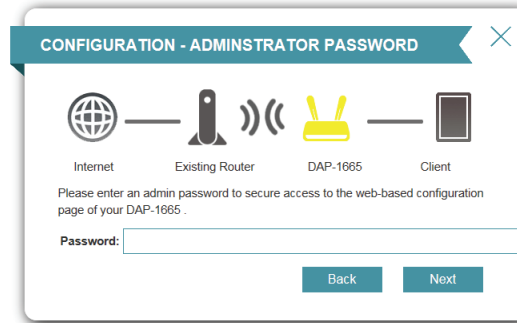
CONFIGURATION - ADMINSTRATOR PASSWORD

Internet
Existing Router
DAP-1665
Client

Please enter an admin password to secure access to the web-based configuration page of your DAP-1665 .

Password:

Back
Next